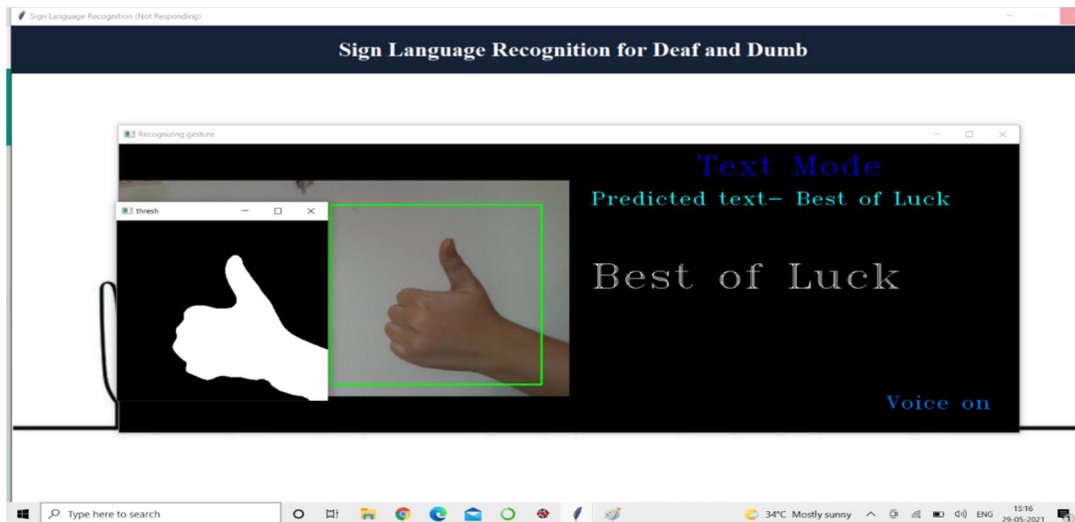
Sign Language Recognition (Not Responding)

Sign Language Recognition for Deaf and Dumb

Recognizing gesture

thresh

Text Mode

Predicted text- Best of Luck

Best of Luck

Voice on

Type here to search

34°C Mostly sunny

ENG

15:16
29-05-2021